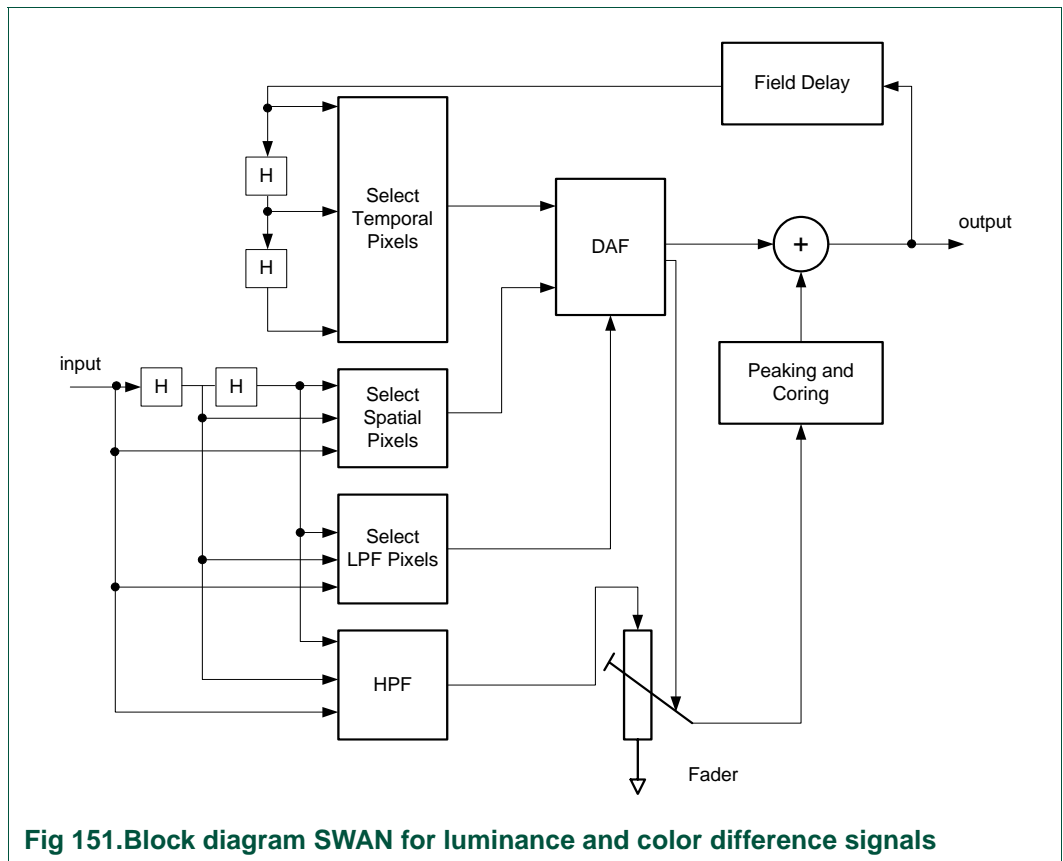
Field Delay

H

H

Select Temporal Pixels

DAF

output

+

input

H

H

Select Spatial Pixels

Peaking and Coring

Select LPF Pixels

HPF

Fader

Fig 151.Block diagram SWAN for luminance and color difference signals